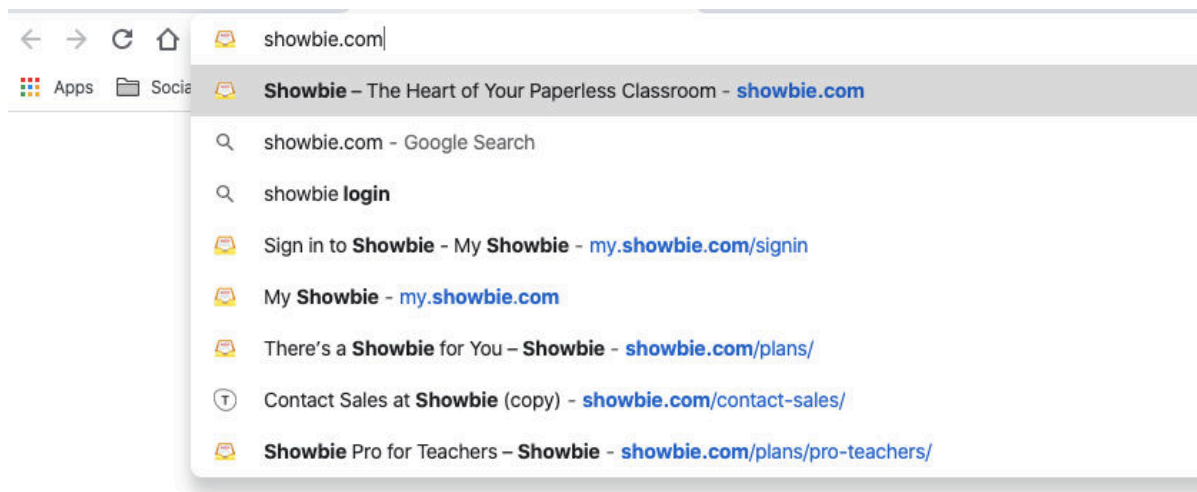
showbie.com

Apps Socia

Showbie – The Heart of Your Paperless Classroom - showbie.com

showbie.com - Google Search

showbie login

Sign in to Showbie - My Showbie - my.showbie.com/signin

My Showbie - my.showbie.com

There's a Showbie for You – Showbie - showbie.com/plans/

Contact Sales at Showbie (copy) - showbie.com/contact-sales/

Showbie Pro for Teachers – Showbie - showbie.com/plans/pro-teachers/